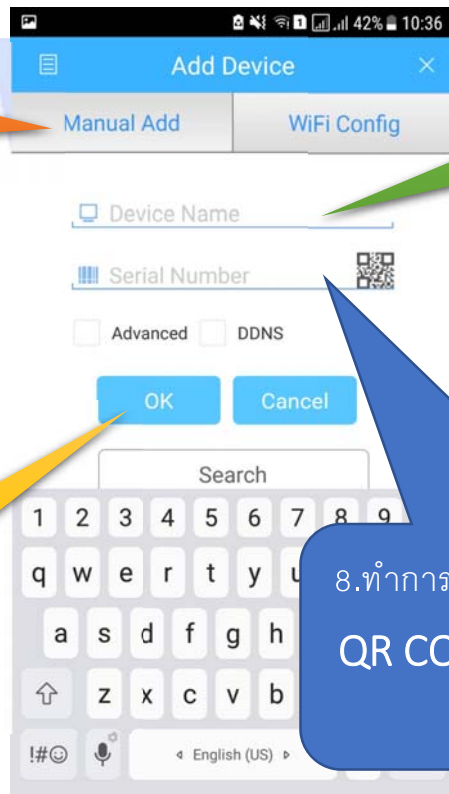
42% 10:36

Add Device

Manual Add

WiFi Config

Device Name

Serial Number

Advanced

DDNS

OK

Cancel

Search

1 2 3 4 5 6 7 8 9

q w e r t y u

a s d f g h

z x c v b

!#☺

English (US)

8.ทำการ

QR CO